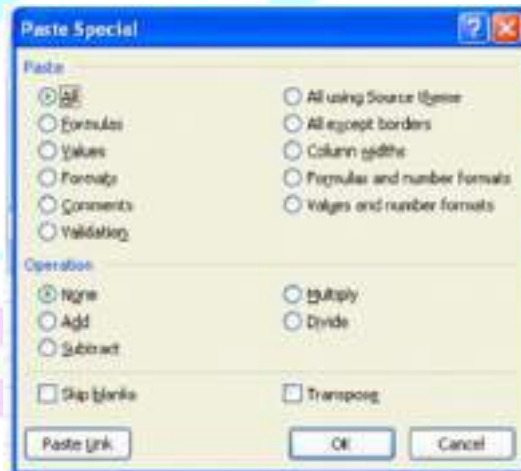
Paste Special

Paste

All

Formulas

Values

Formats

Comments

Validation

All using Source theme

All except borders

Column widths

Formulas and number formats

Values and number formats

Operation

None

Add

Subtract

Multiply

Divide

Skip blanks

Transpose

Paste Link

OK

Cancel